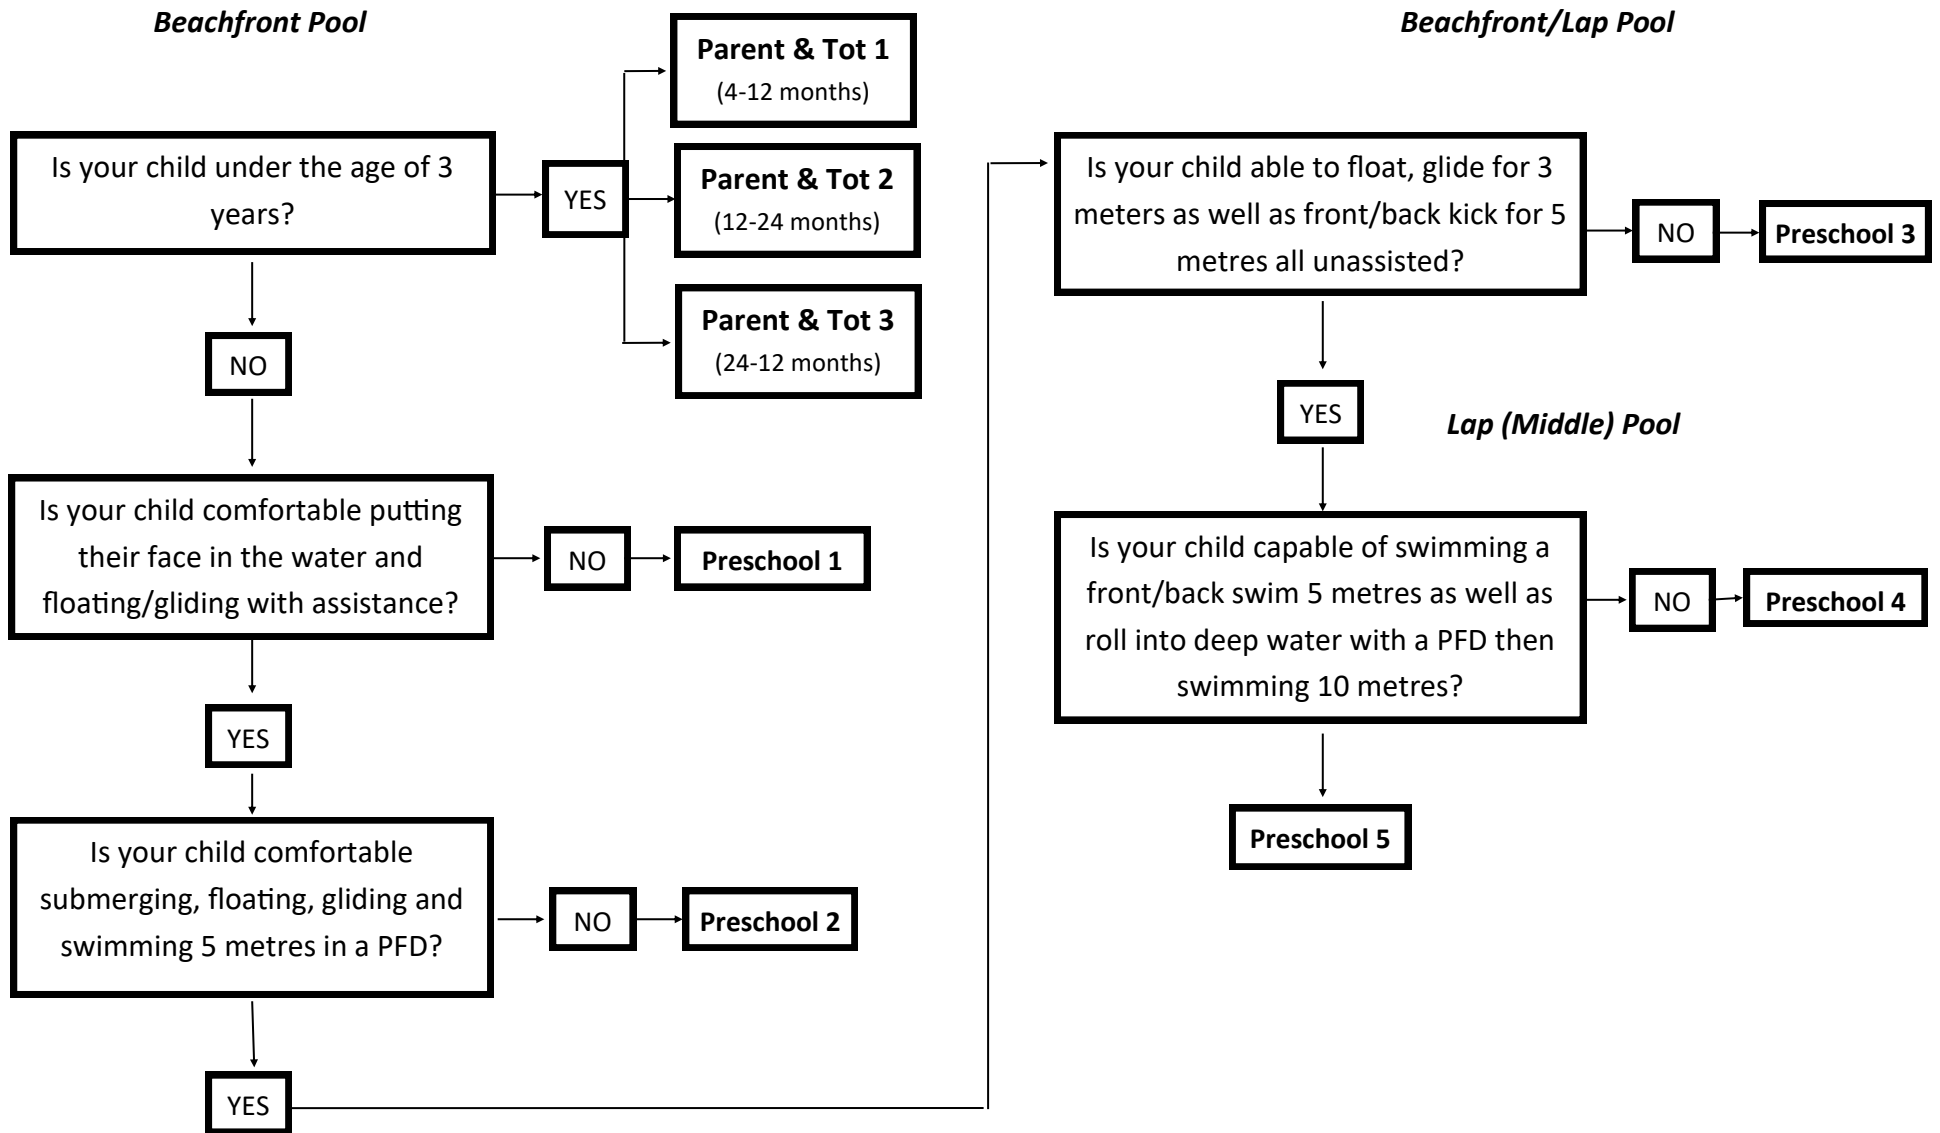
Beachfront Pool

Is your child under the age of 3 years?

YES

Parent & Tot 1
(4-12 months)

Parent & Tot 2
(12-24 months)

Parent & Tot 3
(24-12 months)

NO

Is your child comfortable putting their face in the water and floating/gliding with assistance?

NO

Preschool 1

YES

Is your child comfortable submerging, floating, gliding and swimming 5 metres in a PFD?

NO

Preschool 2

YES

Beachfront/Lap Pool

Is your child able to float, glide for 3 meters as well as front/back kick for 5 metres all unassisted?

NO

Preschool 3

YES

Lap (Middle) Pool

Is your child capable of swimming a front/back swim 5 metres as well as roll into deep water with a PFD then swimming 10 metres?

NO

Preschool 4

Preschool 5